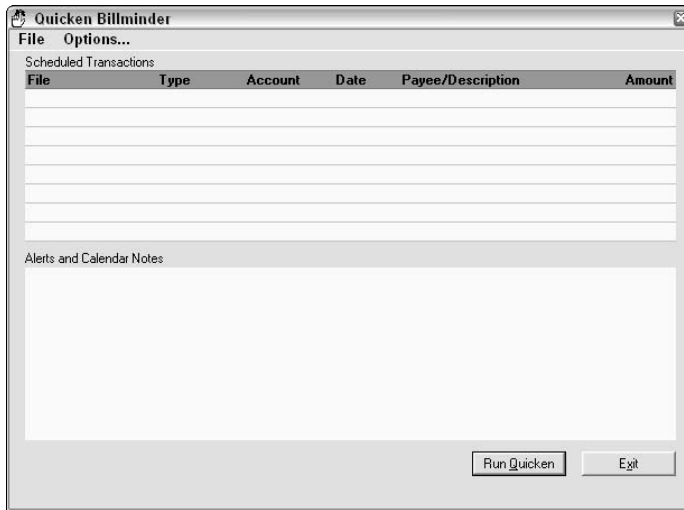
Quicken Billminder

File Options...

Scheduled Transactions

| File | Type | Account | Date | Payee/Description | Amount |
|---|---|---|---|---|---|
| | | | | | |

Alerts and Calendar Notes

Run Quicken

Exit